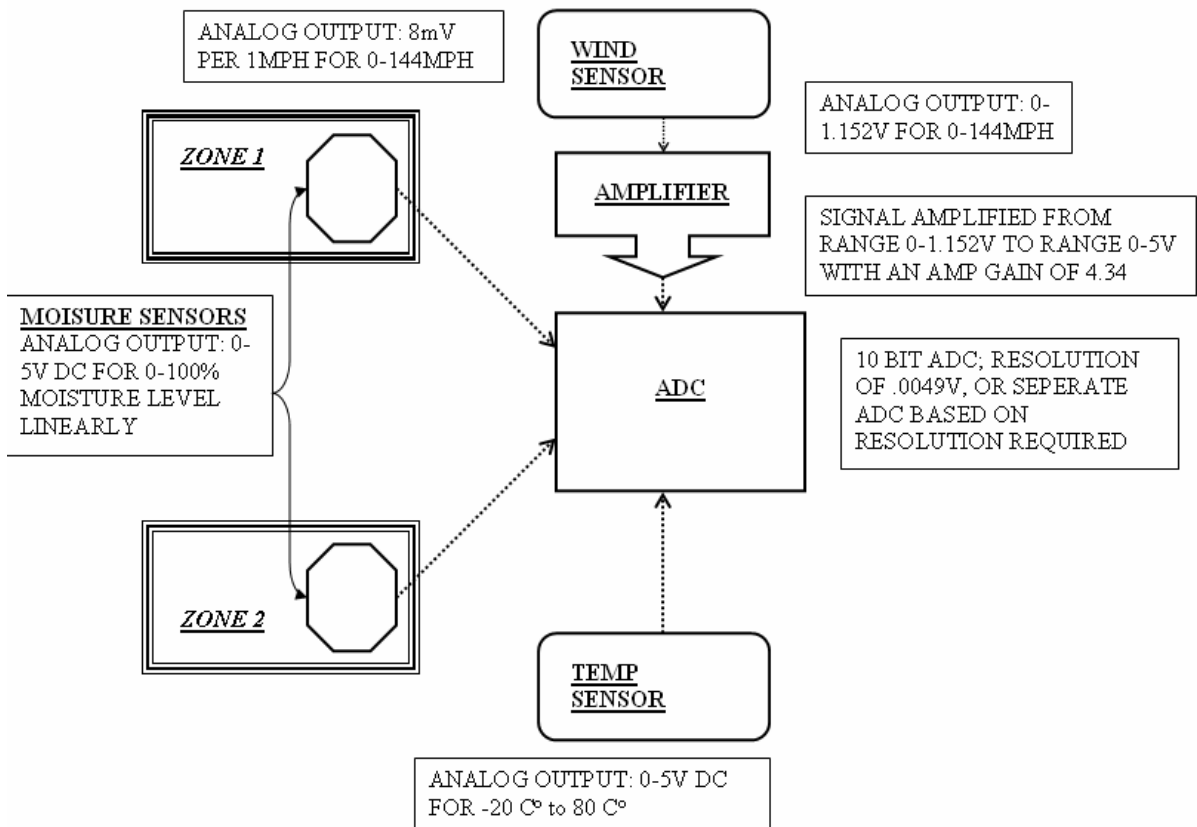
ANALOG OUTPUT: 8mV PER 1MPH FOR 0-144MPH

WIND SENSOR

ANALOG OUTPUT: 0-1.152V FOR 0-144MPH

ZONE 1

AMPLIFIER

SIGNAL AMPLIFIED FROM RANGE 0-1.152V TO RANGE 0-5V WITH AN AMP GAIN OF 4.34

MOISURE SENSORS
ANALOG OUTPUT: 0-5V DC FOR 0-100% MOISTURE LEVEL LINEARLY

ADC

10 BIT ADC; RESOLUTION OF .0049V, OR SEPERATE ADC BASED ON RESOLUTION REQUIRED

ZONE 2

TEMP SENSOR

ANALOG OUTPUT: 0-5V DC FOR -20 C° to 80 C°